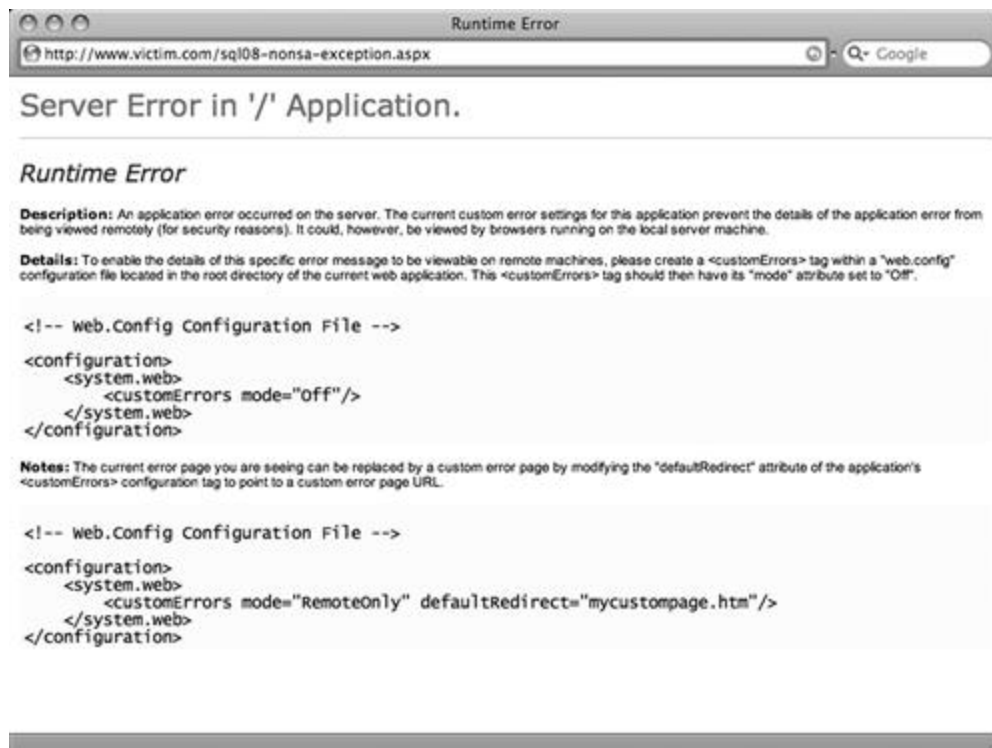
Runtime Error

http://www.victim.com/sql08-nonsa-exception.aspx

Q- Google

Server Error in '/' Application.

Runtime Error

Description: An application error occurred on the server. The current custom error settings for this application prevent the details of the application error from being viewed remotely (for security reasons). It could, however, be viewed by browsers running on the local server machine.

Details: To enable the details of this specific error message to be viewable on remote machines, please create a <customErrors> tag within a "web.config" configuration file located in the root directory of the current web application. This <customErrors> tag should then have its "mode" attribute set to "Off".

```
<!-- Web.Config Configuration File -->

<configuration>
    <system.web>
        <customErrors mode="Off"/>
    </system.web>
</configuration>
```

Notes: The current error page you are seeing can be replaced by a custom error page by modifying the "defaultRedirect" attribute of the application's <customErrors> configuration tag to point to a custom error page URL.

```
<!-- Web.Config Configuration File -->

<configuration>
    <system.web>
        <customErrors mode="RemoteOnly" defaultRedirect="mycustompage.htm"/>
    </system.web>
</configuration>
```